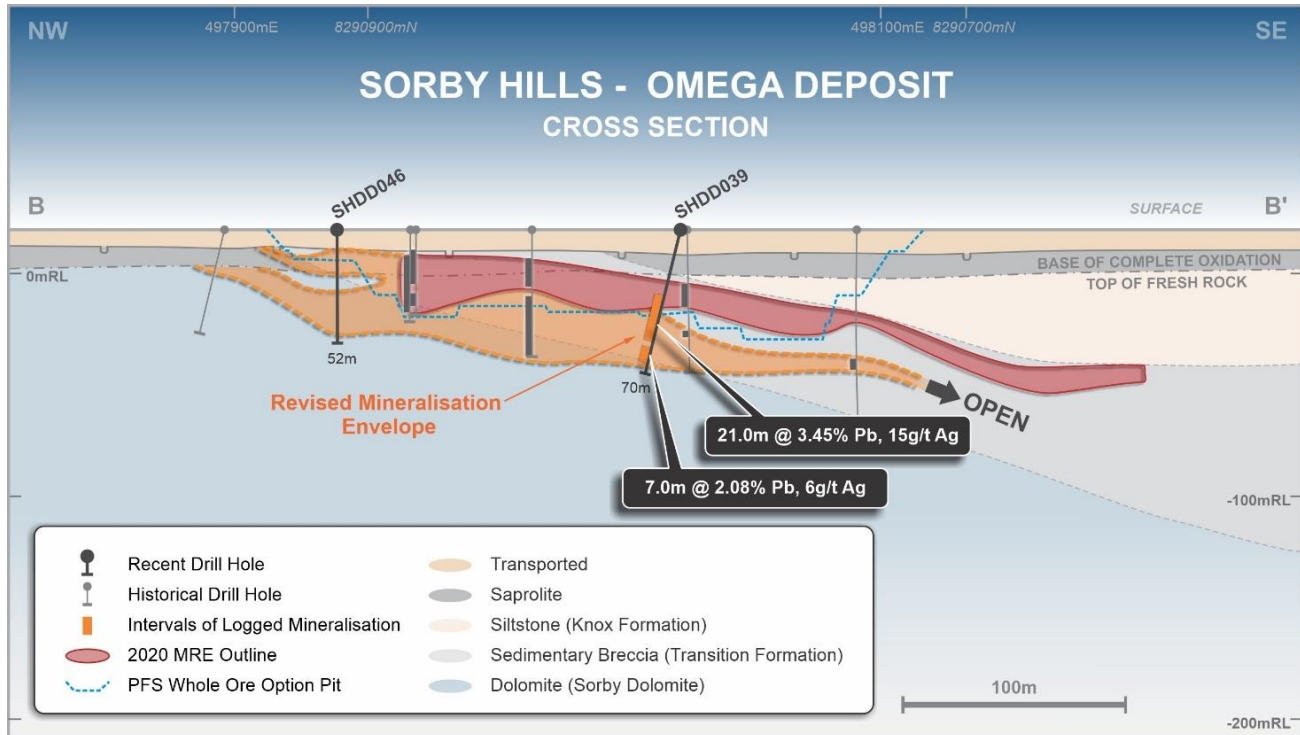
NW 497900mE 8290900mN 498100mE 8290700mN SE

SORBY HILLS - OMEGA DEPOSIT
CROSS SECTION

B SHDD046 SHDD039 SURFACE B'

0mRL

BASE OF COMPLETE OXIDATION
TOP OF FRESH ROCK

52m

70m

Revised Mineralisation Envelope

OPEN

21.0m @ 3.45% Pb, 15g/t Ag

7.0m @ 2.08% Pb, 6g/t Ag

-100mRL

Recent Drill Hole
Historical Drill Hole
Intervals of Logged Mineralisation
2020 MRE Outline
PFS Whole Ore Option Pit

Transported
Saprolite
Siltstone (Knox Formation)
Sedimentary Breccia (Transition Formation)
Dolomite (Sorby Dolomite)

100m

-200mRL